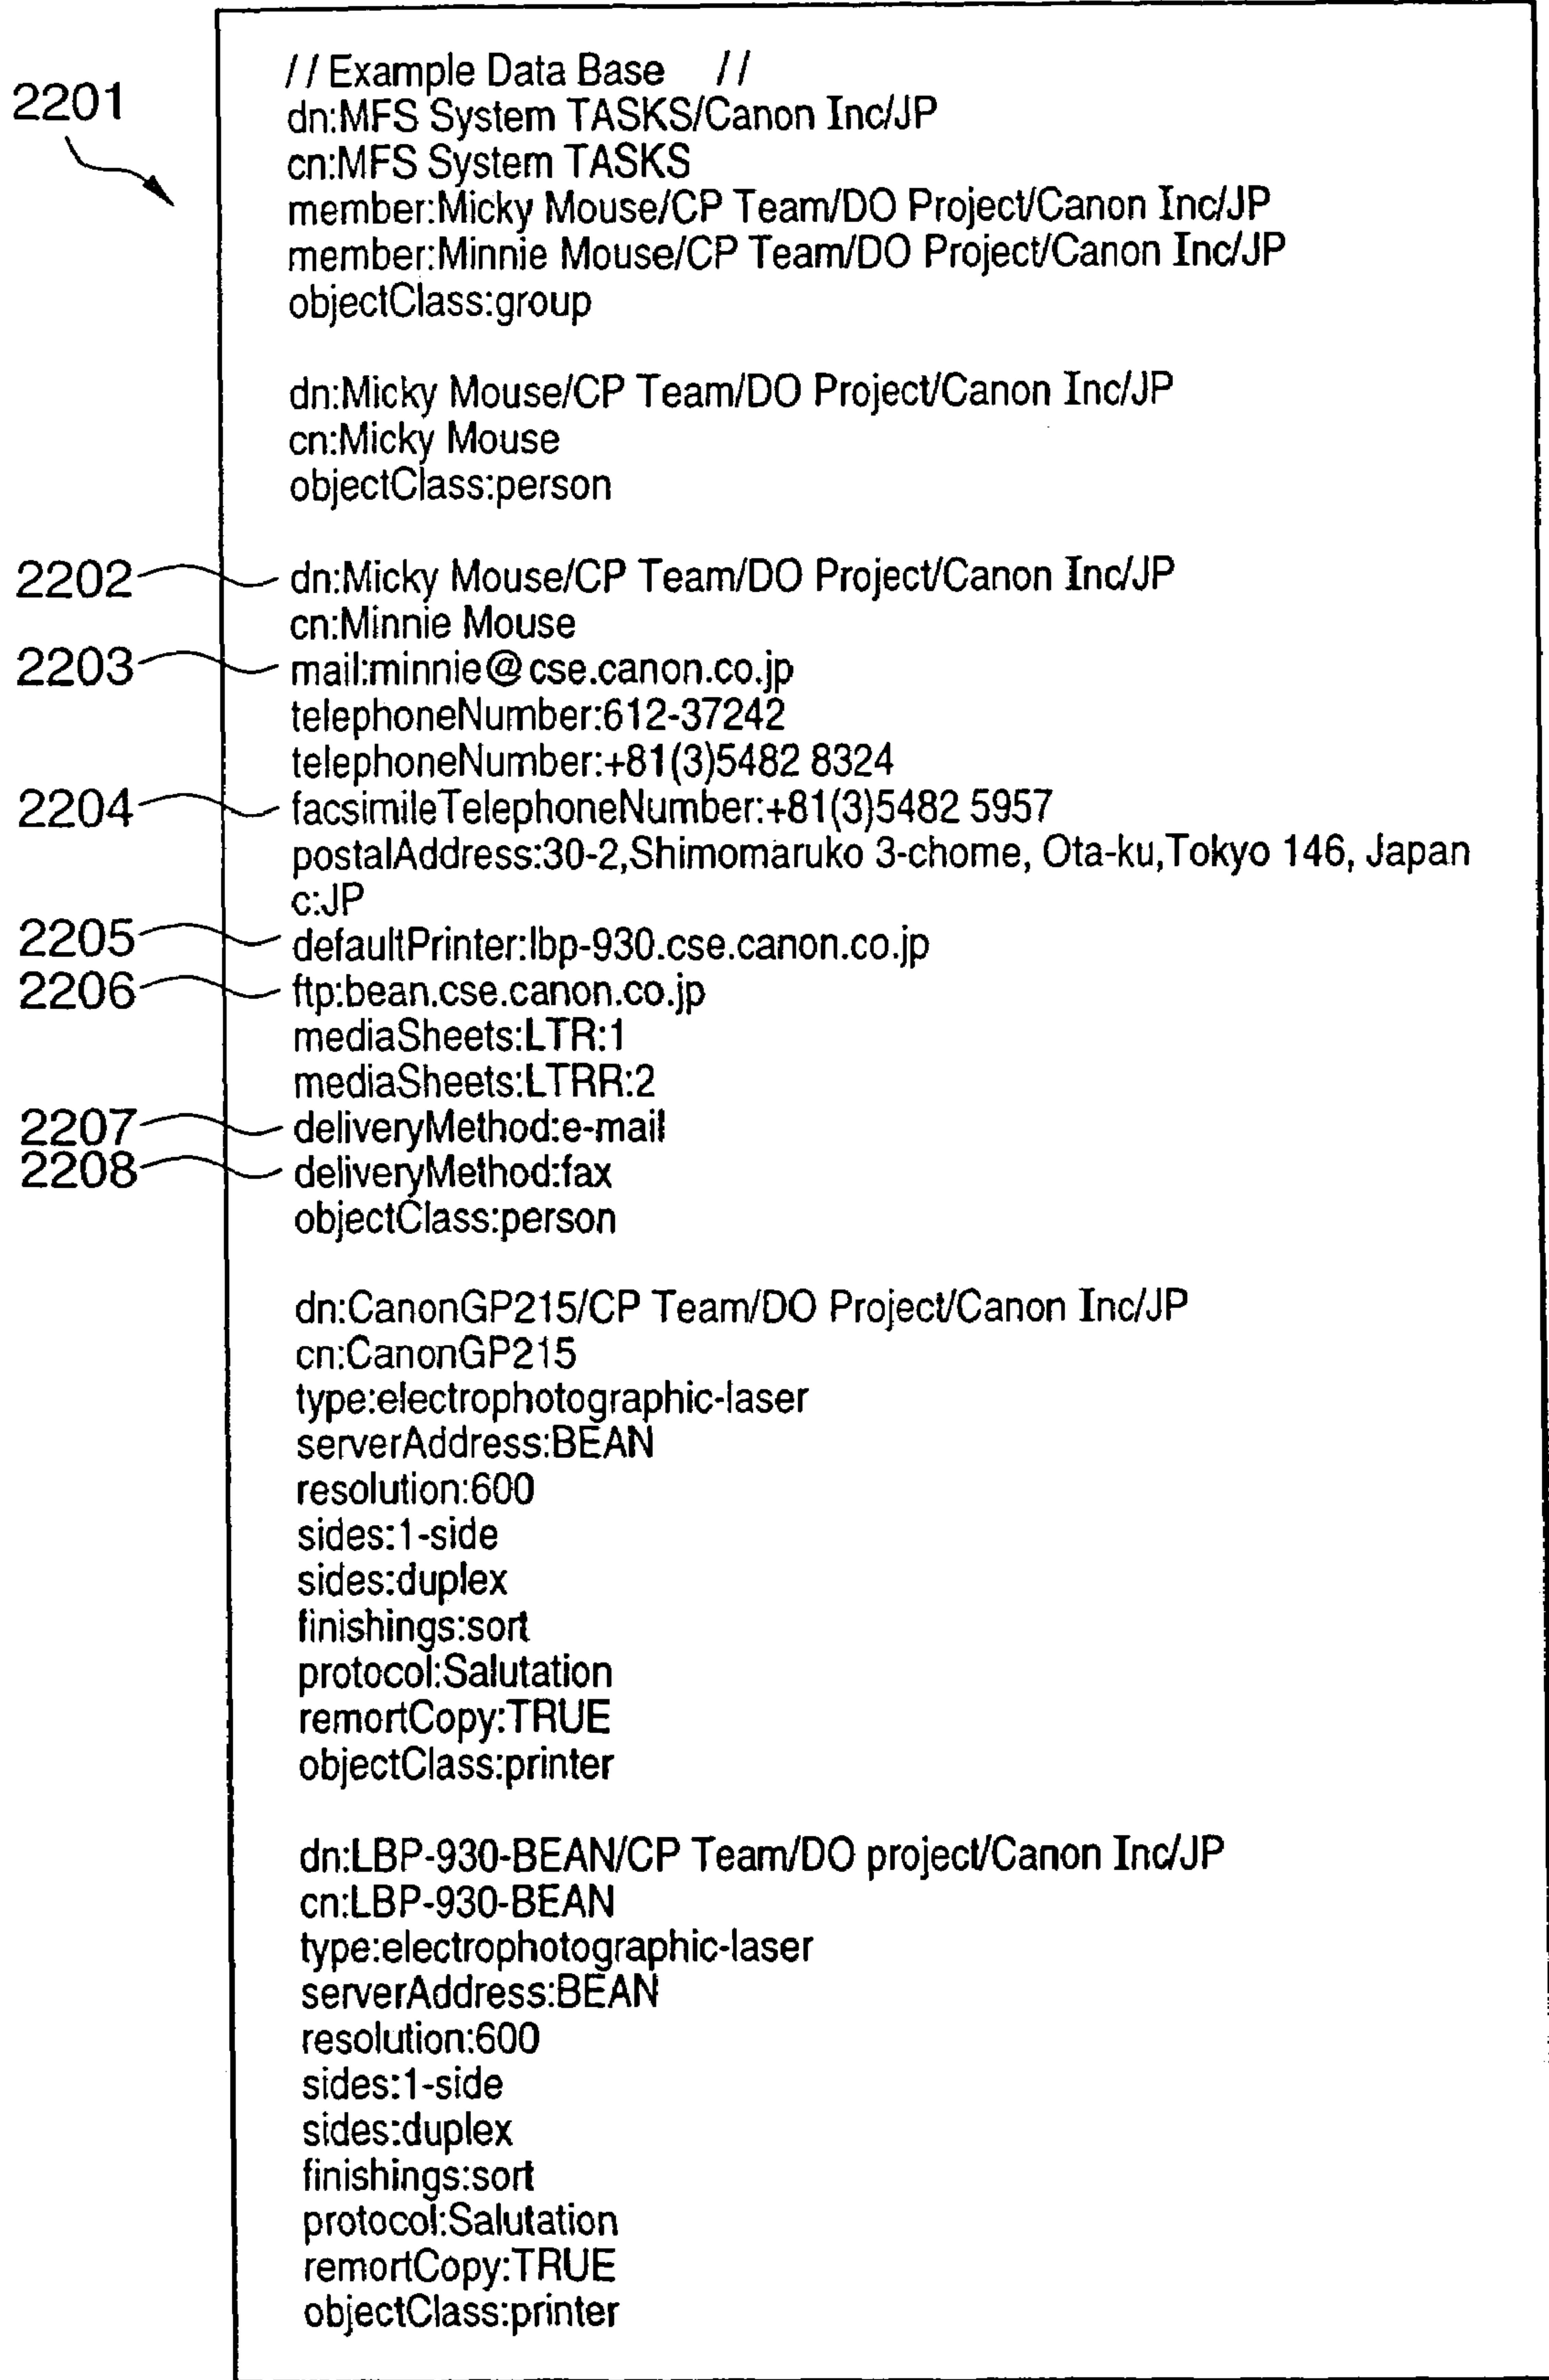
2201

// Example Data Base //
dn:MFS System TASKS/Canon Inc/JP
cn:MFS System TASKS
member:Micky Mouse/CP Team/DO Project/Canon Inc/JP
member:Minnie Mouse/CP Team/DO Project/Canon Inc/JP
objectClass:group

dn:Micky Mouse/CP Team/DO Project/Canon Inc/JP
cn:Micky Mouse
objectClass:person

2202 dn:Micky Mouse/CP Team/DO Project/Canon Inc/JP
cn:Minnie Mouse
2203 mail:minnie@cse.canon.co.jp
telephoneNumber:612-37242
telephoneNumber:+81(3)5482 8324
2204 facsimileTelephoneNumber:+81(3)5482 5957
postalAddress:30-2,Shimomaruko 3-chome, Ota-ku,Tokyo 146, Japan
c:JP
2205 defaultPrinter:lbp-930.cse.canon.co.jp
2206 ftp:bean.cse.canon.co.jp
mediaSheets:LTR:1
mediaSheets:LTRR:2
2207 deliveryMethod:e-mail
2208 deliveryMethod:fax
objectClass:person

dn:CanonGP215/CP Team/DO Project/Canon Inc/JP
cn:CanonGP215
type:electrophotographic-laser
serverAddress:BEAN
resolution:600
sides:1-side
sides:duplex
finishings:sort
protocol:Salutation
remortCopy:TRUE
objectClass:printer

dn:LBP-930-BEAN/CP Team/DO project/Canon Inc/JP
cn:LBP-930-BEAN
type:electrophotographic-laser
serverAddress:BEAN
resolution:600
sides:1-side
sides:duplex
finishings:sort
protocol:Salutation
remortCopy:TRUE
objectClass:printer